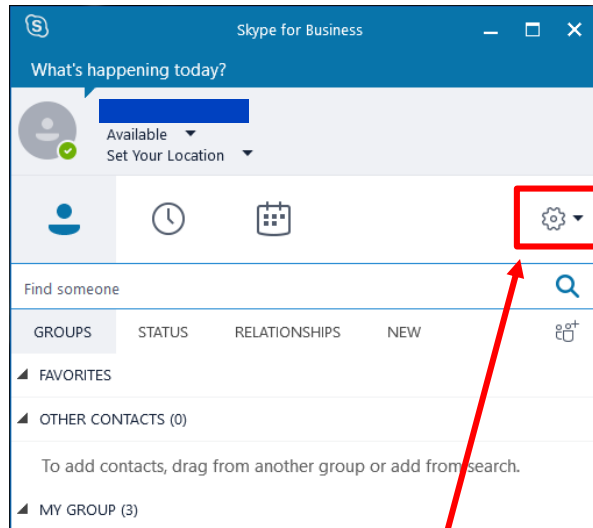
Skype for Business

What's happening today?

Available

Set Your Location

Find someone

GROUPS STATUS RELATIONSHIPS NEW

FAVORITES

OTHER CONTACTS (0)

To add contacts, drag from another group or add from search.

MY GROUP (3)